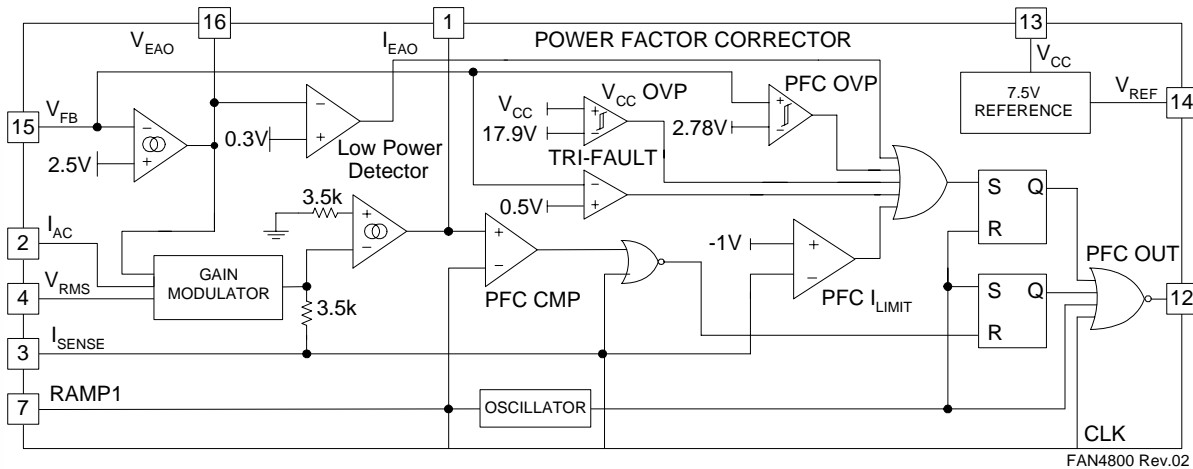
16
1
13
$V_{EAO}$
$I_{EAO}$
POWER FACTOR CORRECTOR
$V_{CC}$
7.5V REFERENCE
$V_{REF}$
14
15
$V_{FB}$
2.5V
0.3V
Low Power Detector
$V_{CC}$
17.9V
$V_{CC}$ OVP
TRI-FAULT
PFC OVP
2.78V
0.5V
S
Q
R
3.5k
2
$I_{AC}$
GAIN MODULATOR
4
$V_{RMS}$
3.5k
PFC CMP
-1V
PFC $I_{LIMIT}$
S
Q
R
PFC OUT
12
3
$I_{SENSE}$
7
RAMP1
OSCILLATOR
CLK
FAN4800 Rev.02